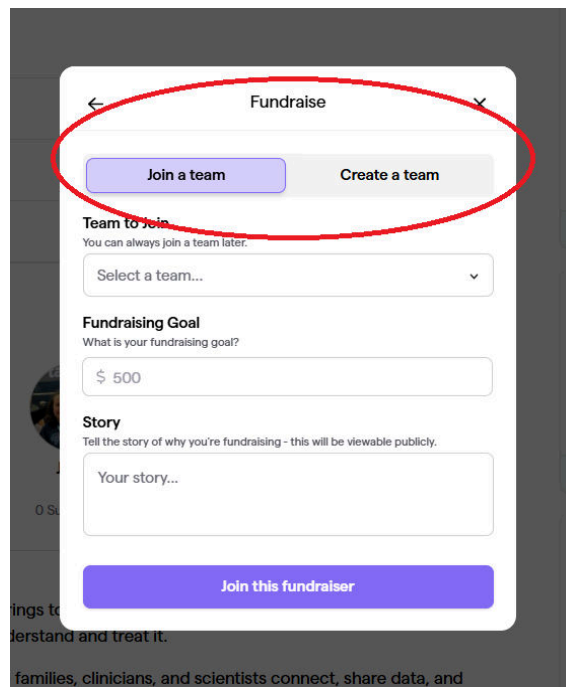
Fundraise

Join a team

Create a team

Team to Join

You can always join a team later.

Select a team...

Fundraising Goal

What is your fundraising goal?

$ 500

Story

Tell the story of why you're fundraising - this will be viewable publicly.

Your story...

Join this fundraiser

0 Su

rings to

derstand and treat it.

families, clinicians, and scientists connect, share data, and